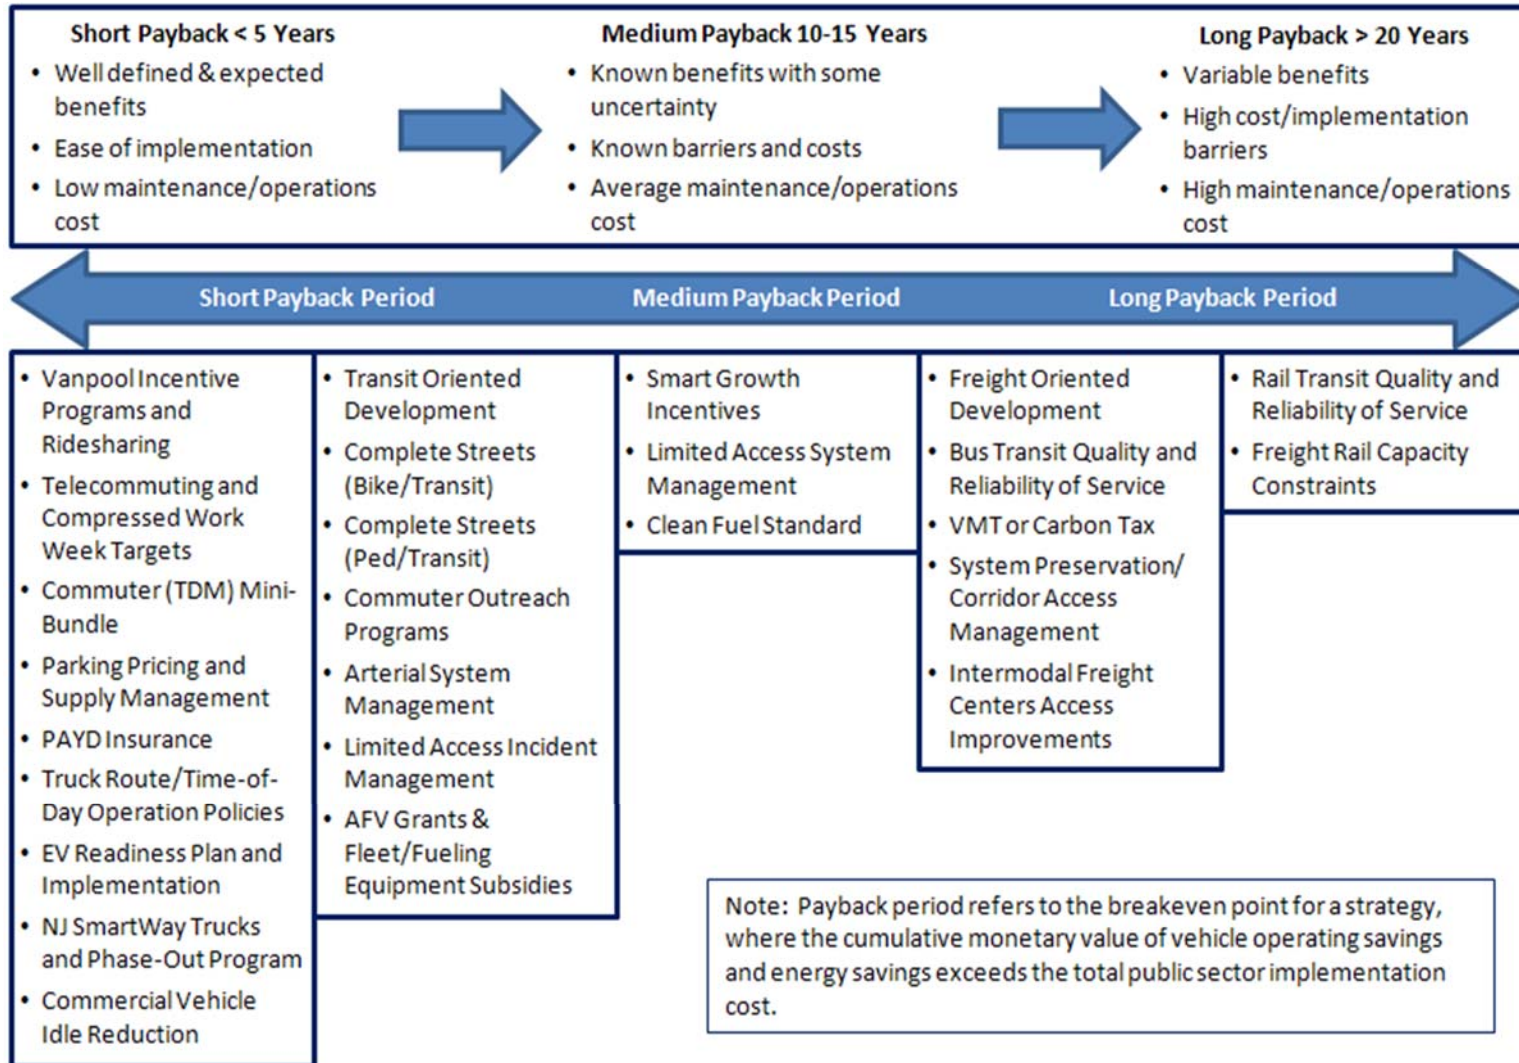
Short Payback < 5 Years
- Well defined & expected benefits
- Ease of implementation
- Low maintenance/operations cost

Medium Payback 10-15 Years
- Known benefits with some uncertainty
- Known barriers and costs
- Average maintenance/operations cost

Long Payback > 20 Years
- Variable benefits
- High cost/implementation barriers
- High maintenance/operations cost

Short Payback Period
Medium Payback Period
Long Payback Period

- Vanpool Incentive Programs and Ridesharing
- Telecommuting and Compressed Work Week Targets
- Commuter (TDM) Mini-Bundle
- Parking Pricing and Supply Management
- PAYD Insurance
- Truck Route/Time-of-Day Operation Policies
- EV Readiness Plan and Implementation
- NJ SmartWay Trucks and Phase-Out Program
- Commercial Vehicle Idle Reduction

- Transit Oriented Development
- Complete Streets (Bike/Transit)
- Complete Streets (Ped/Transit)
- Commuter Outreach Programs
- Arterial System Management
- Limited Access Incident Management
- AFV Grants & Fleet/Fueling Equipment Subsidies

- Smart Growth Incentives
- Limited Access System Management
- Clean Fuel Standard

- Freight Oriented Development
- Bus Transit Quality and Reliability of Service
- VMT or Carbon Tax
- System Preservation/ Corridor Access Management
- Intermodal Freight Centers Access Improvements

- Rail Transit Quality and Reliability of Service
- Freight Rail Capacity Constraints

Note: Payback period refers to the breakeven point for a strategy, where the cumulative monetary value of vehicle operating savings and energy savings exceeds the total public sector implementation cost.